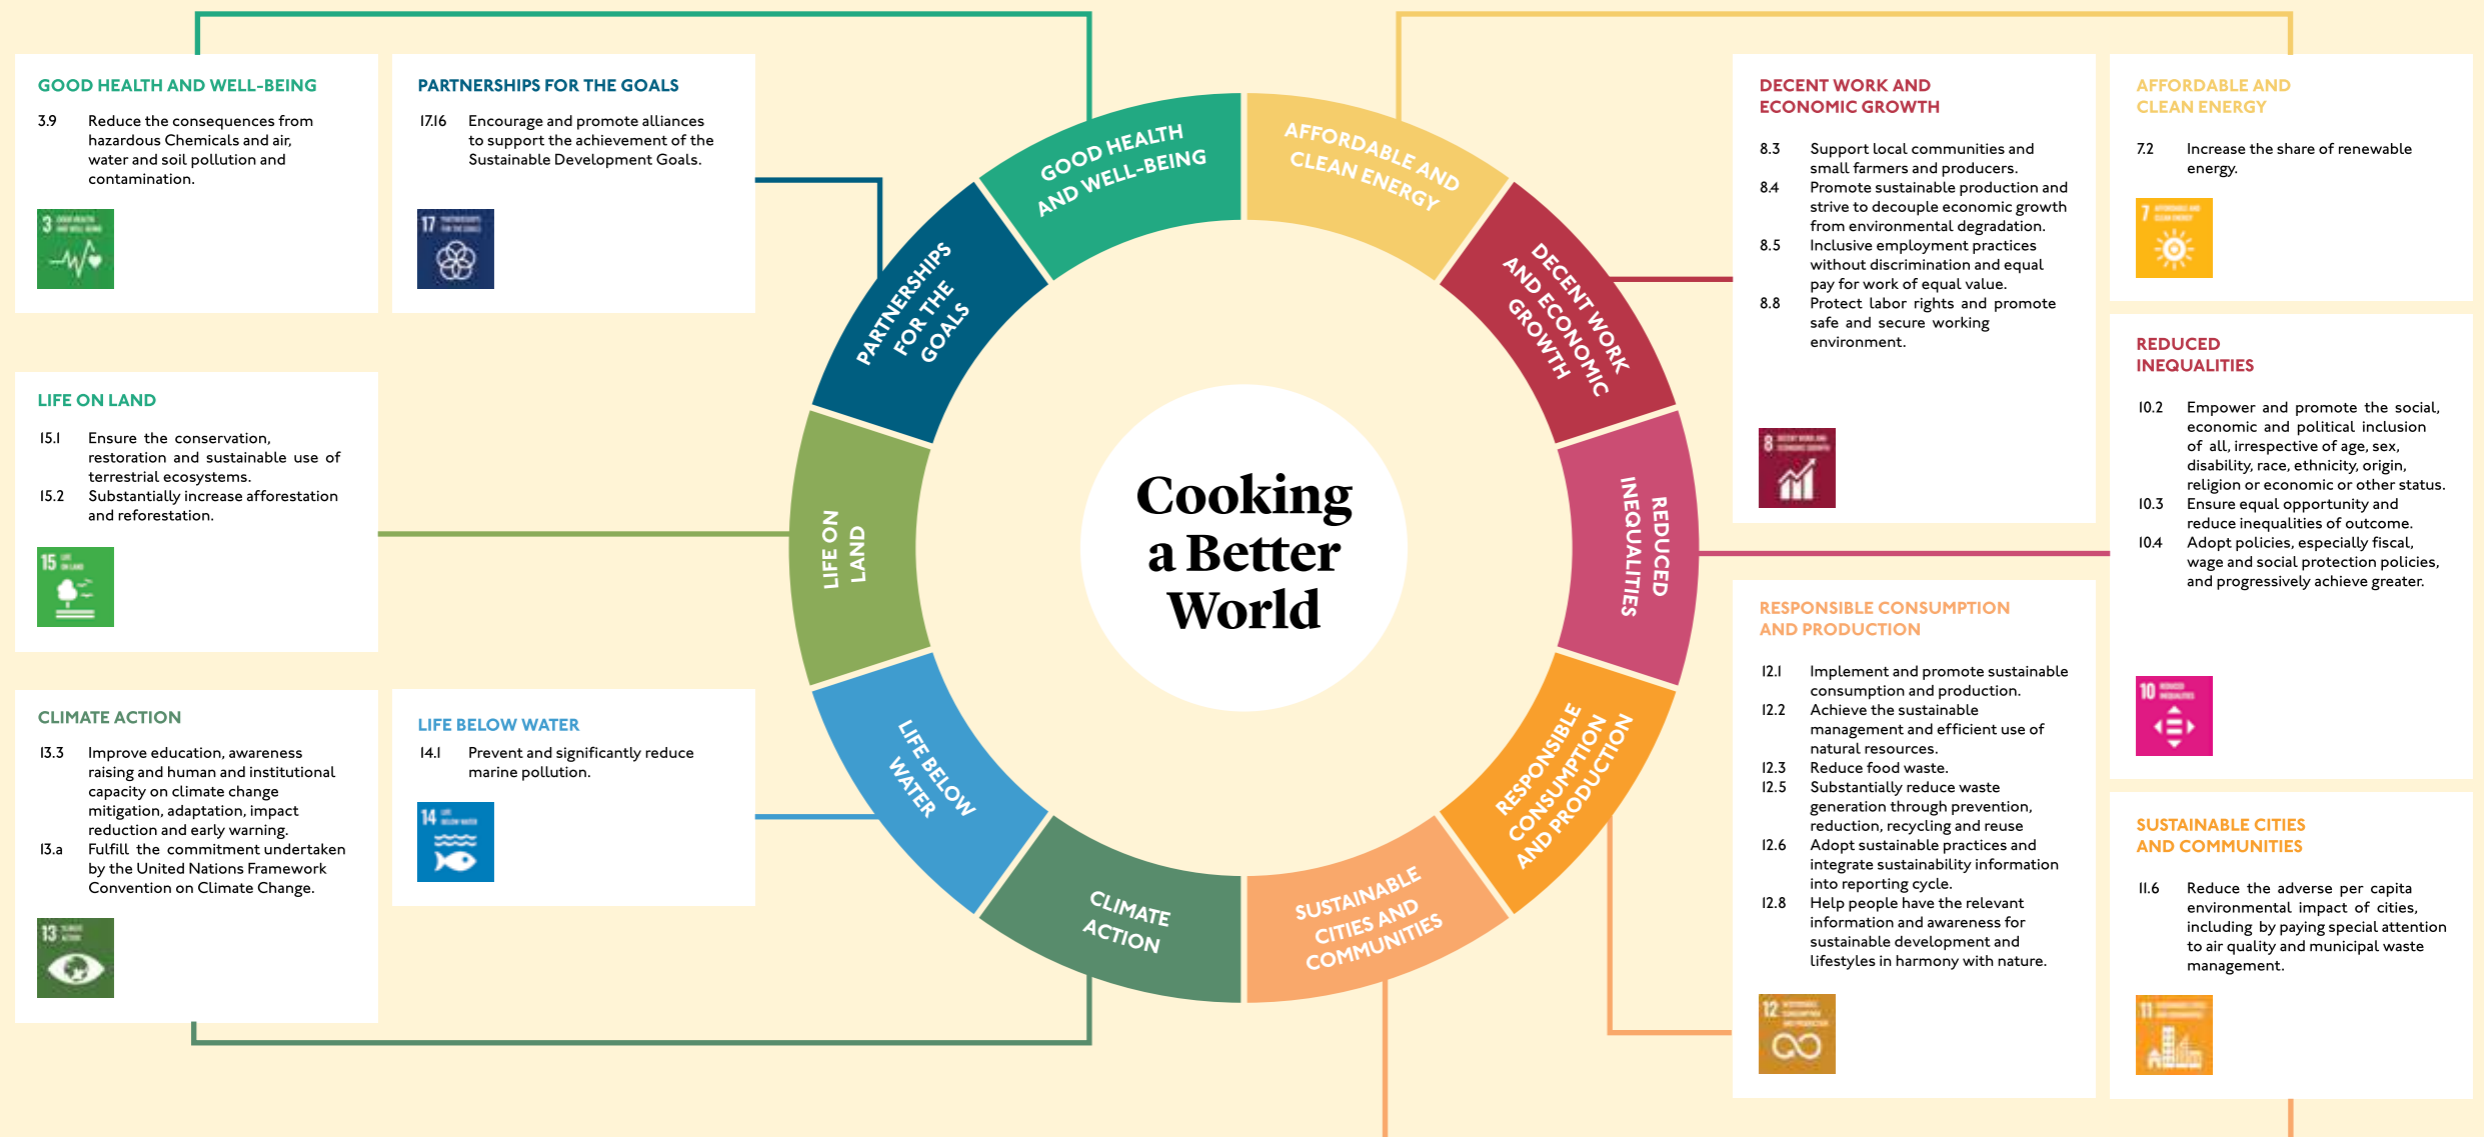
GOOD HEALTH AND WELL-BEING

3.9 Reduce the consequences from hazardous Chemicals and air, water and soil pollution and contamination.

PARTNERSHIPS FOR THE GOALS

17.16 Encourage and promote alliances to support the achievement of the Sustainable Development Goals.

LIFE ON LAND

15.1 Ensure the conservation, restoration and sustainable use of terrestrial ecosystems.
15.2 Substantially increase afforestation and reforestation.

CLIMATE ACTION

13.3 Improve education, awareness raising and human and institutional capacity on climate change mitigation, adaptation, impact reduction and early warning.
13.a Fulfill the commitment undertaken by the United Nations Framework Convention on Climate Change.

LIFE BELOW WATER

14.1 Prevent and significantly reduce marine pollution.

GOOD HEALTH AND WELL-BEING

AFFORDABLE AND CLEAN ENERGY

DECENT WORK AND ECONOMIC GROWTH

REDUCED INEQUALITIES

RESPONSIBLE CONSUMPTION AND PRODUCTION

SUSTAINABLE CITIES AND COMMUNITIES

CLIMATE ACTION

LIFE BELOW WATER

LIFE ON LAND

PARTNERSHIPS FOR THE GOALS

Cooking a Better World

DECENT WORK AND ECONOMIC GROWTH

8.3 Support local communities and small farmers and producers.
8.4 Promote sustainable production and strive to decouple economic growth from environmental degradation.
8.5 Inclusive employment practices without discrimination and equal pay for work of equal value.
8.8 Protect labor rights and promote safe and secure working environment.

AFFORDABLE AND CLEAN ENERGY

7.2 Increase the share of renewable energy.

REDUCED INEQUALITIES

10.2 Empower and promote the social, economic and political inclusion of all, irrespective of age, sex, disability, race, ethnicity, origin, religion or economic or other status.
10.3 Ensure equal opportunity and reduce inequalities of outcome.
10.4 Adopt policies, especially fiscal, wage and social protection policies, and progressively achieve greater.

RESPONSIBLE CONSUMPTION AND PRODUCTION

12.1 Implement and promote sustainable consumption and production.
12.2 Achieve the sustainable management and efficient use of natural resources.
12.3 Reduce food waste.
12.5 Substantially reduce waste generation through prevention, reduction, recycling and reuse
12.6 Adopt sustainable practices and integrate sustainability information into reporting cycle.
12.8 Help people have the relevant information and awareness for sustainable development and lifestyles in harmony with nature.

SUSTAINABLE CITIES AND COMMUNITIES

11.6 Reduce the adverse per capita environmental impact of cities, including by paying special attention to air quality and municipal waste management.

3 17 15 13 14 8 7 10 12 11